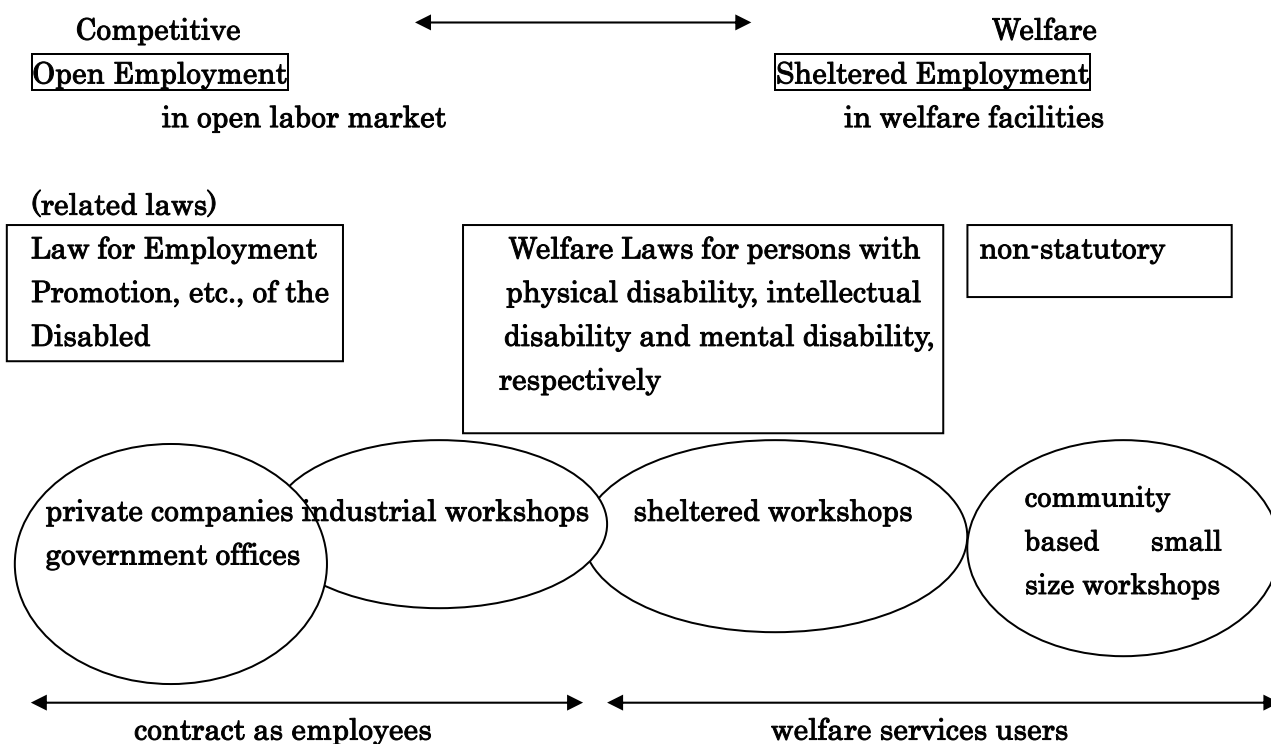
Competitive

Welfare

Open Employment

in open labor market

Sheltered Employment

in welfare facilities

(related laws)

Law for Employment Promotion, etc., of the Disabled

Welfare Laws for persons with physical disability, intellectual disability and mental disability, respectively

non-statutory

private companies government offices

industrial workshops

sheltered workshops

community based small size workshops

contract as employees

welfare services users